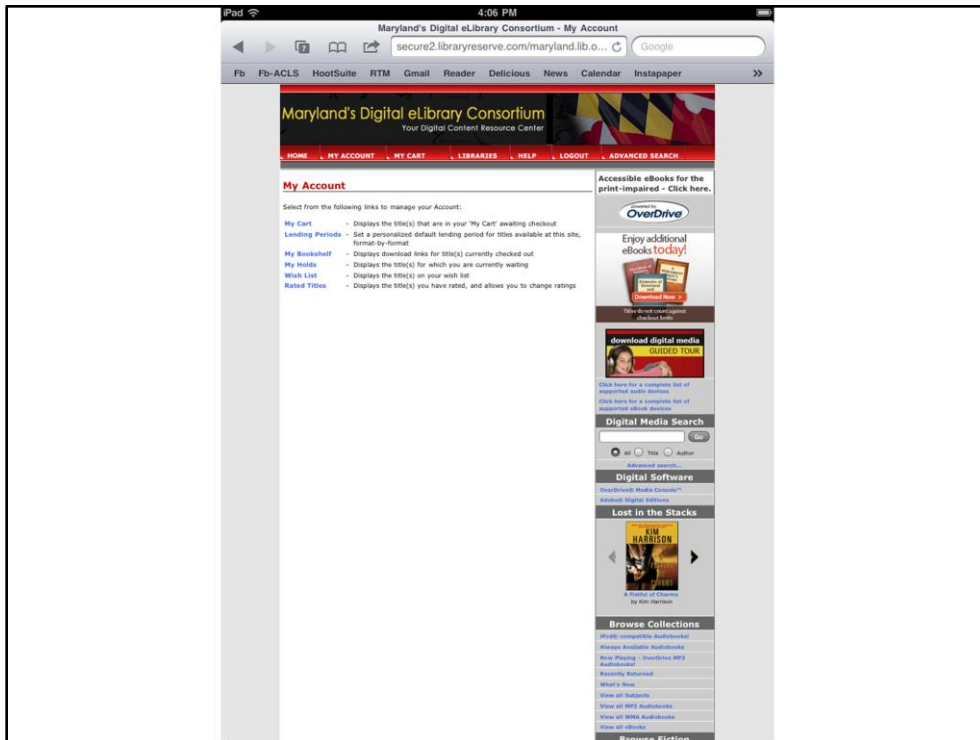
iPad

4:06 PM

Maryland's Digital eLibrary Consortium - My Account

secure2.libraryreserve.com/maryland.lib.o...

Google

Fb Fb-ACLS HootSuite RTM Gmail Reader Delicious News Calendar Instapaper »

Maryland's Digital eLibrary Consortium
Your Digital Content Resource Center

HOME MY ACCOUNT MY CART LIBRARIES HELP LOGOUT ADVANCED SEARCH

My Account

Select from the following links to manage your Account:

| | |
|---|---|
| My Cart | - Displays the title(s) that are in your 'My Cart' awaiting checkout |
| Lending Periods | - Set a personalized default lending period for titles available at this site, format-by-format |
| My Bookshelf | - Displays download links for title(s) currently checked out |
| My Holds | - Displays the title(s) for which you are currently waiting |
| Wish List | - Displays the title(s) on your wish list |
| Rated Titles | - Displays the title(s) you have rated, and allows you to change ratings |

Accessible eBooks for the print-impaired - Click here.

Powered by OverDrive

Enjoy additional eBooks today!

Download Now

Titles do not count against checkout limits

download digital media GUIDED TOUR

Click here for a complete list of supported audio devices

Click here for a complete list of supported eBook devices

Digital Media Search

Go

All Title Author

Advanced search...

Digital Software

OverDrive® Media Console™

Adobe® Digital Editions

Lost in the Stacks

KIM HARRISON

A Fistful of Charms
by Kim Harrison

Browse Collections

iPod®-compatible Audiobooks!

Always Available Audiobooks

Now Playing - OverDrive MP3 Audiobooks!

Recently Returned

What's New

View all Subjects

View all MP3 Audiobooks

View all WMA Audiobooks

View all eBooks

Browse Fiction